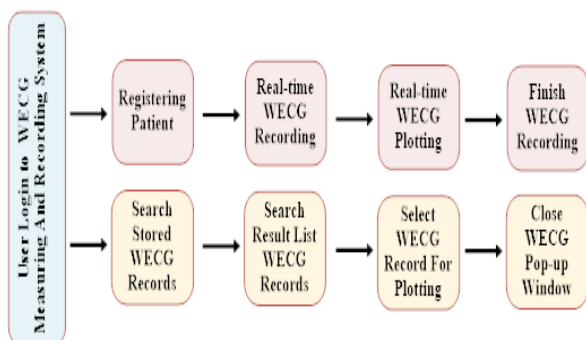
User Login to WECG Measuring And Recording System

Registering Patient

Real-time WECG Recording

Real-time WECG Plotting

Finish WECG Recording

Search Stored WECG Records

Search Result List WECG Records

Select WECG Record For Plotting

Close WECG Pop-up Window